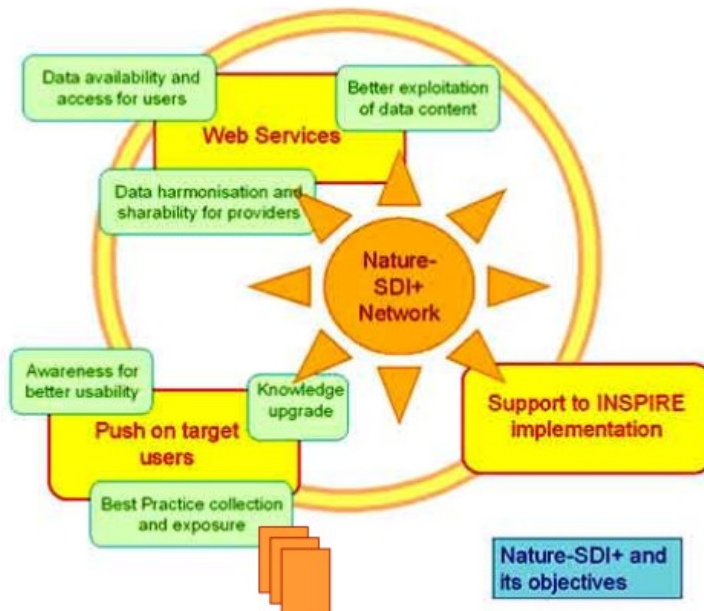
Data availability and access for users

Better exploitation of data content

Web Services

Data harmonisation and sharability for providers

Nature-SDI+ Network

Awareness for better usability

Knowledge upgrade

Push on target users

Support to INSPIRE implementation

Best Practice collection and exposure

Nature-SDI+ and its objectives